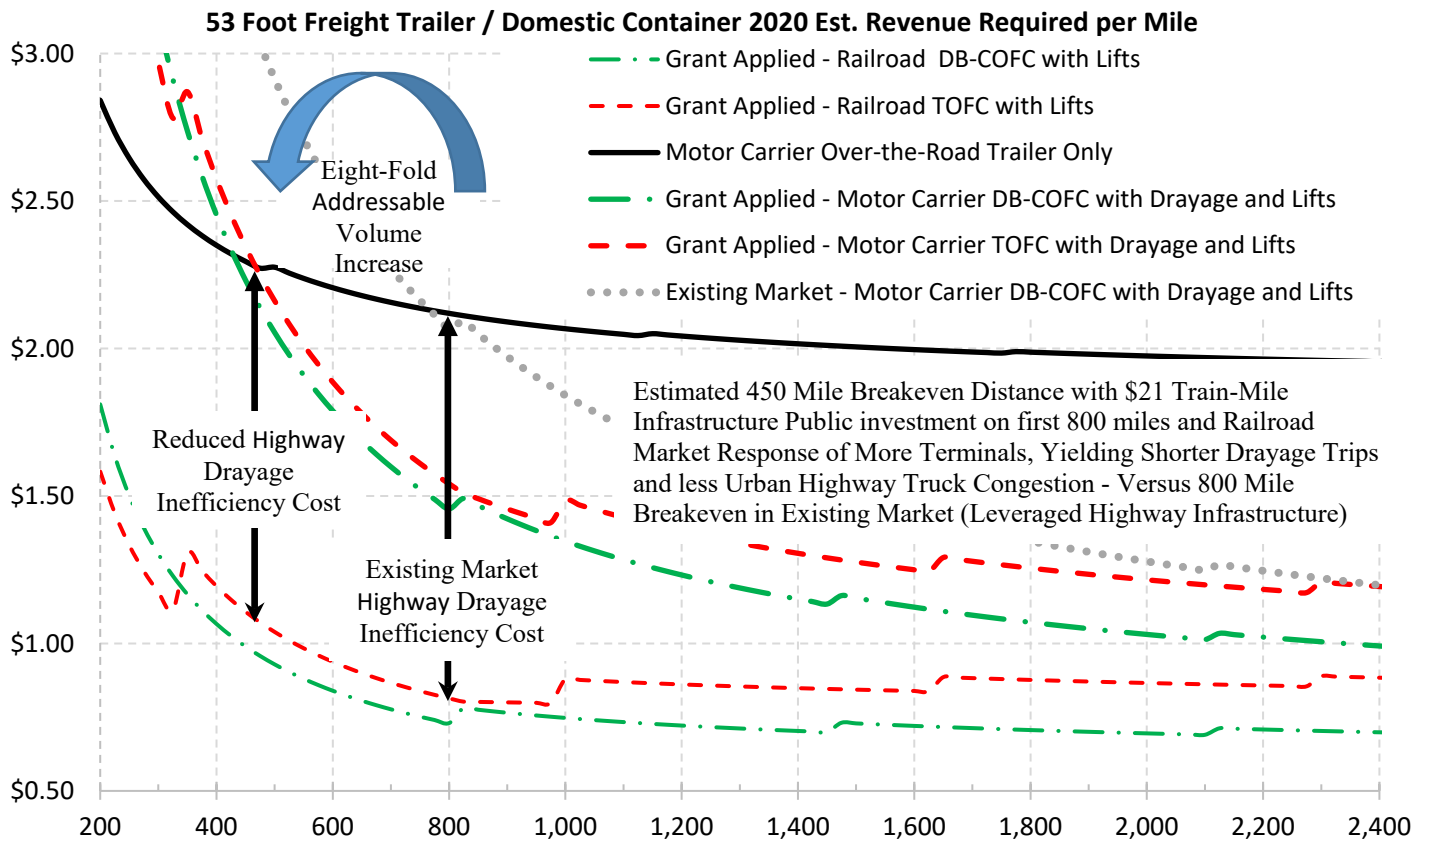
53 Foot Freight Trailer / Domestic Container 2020 Est. Revenue Required per Mile

Grant Applied - Railroad DB-COFC with Lifts
Grant Applied - Railroad TOFC with Lifts
Motor Carrier Over-the-Road Trailer Only
Grant Applied - Motor Carrier DB-COFC with Drayage and Lifts
Grant Applied - Motor Carrier TOFC with Drayage and Lifts
Existing Market - Motor Carrier DB-COFC with Drayage and Lifts

Eight-Fold Addressable Volume Increase

Estimated 450 Mile Breakeven Distance with \$21 Train-Mile Infrastructure Public investment on first 800 miles and Railroad Market Response of More Terminals, Yielding Shorter Drayage Trips and less Urban Highway Truck Congestion - Versus 800 Mile Breakeven in Existing Market (Leveraged Highway Infrastructure)

Reduced Highway Drayage Inefficiency Cost

Existing Market Highway Drayage Inefficiency Cost

\$3.00
\$2.50
\$2.00
\$1.50
\$1.00
\$0.50

200 400 600 800 1,000 1,200 1,400 1,600 1,800 2,000 2,200 2,400